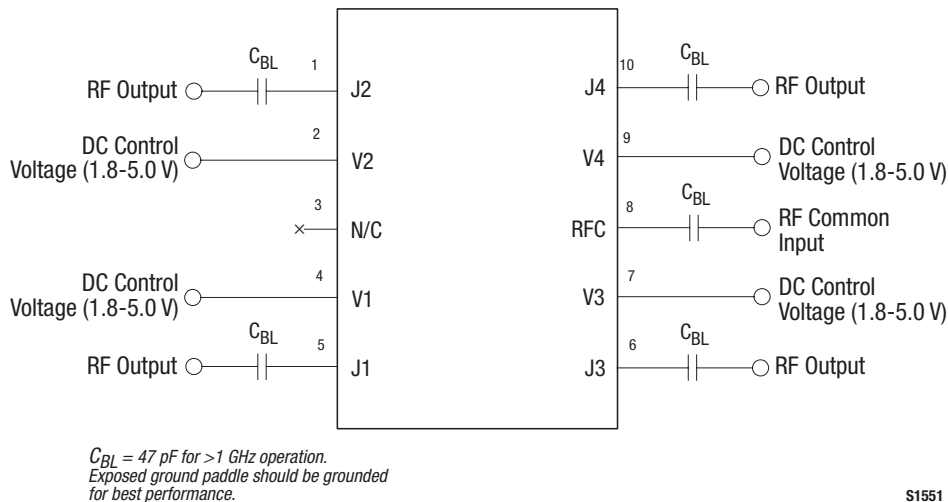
$C_{BL}$ 1 RF Output J2

2 DC Control Voltage (1.8-5.0 V) V2

3 N/C

4 DC Control Voltage (1.8-5.0 V) V1

$C_{BL}$ 5 RF Output J1

10 $C_{BL}$ J4 RF Output

9 V4 DC Control Voltage (1.8-5.0 V)

$C_{BL}$ 8 RFC RF Common Input

7 V3 DC Control Voltage (1.8-5.0 V)

$C_{BL}$ 6 J3 RF Output

$C_{BL}$ = 47 pF for >1 GHz operation.
Exposed ground paddle should be grounded for best performance.

S1551